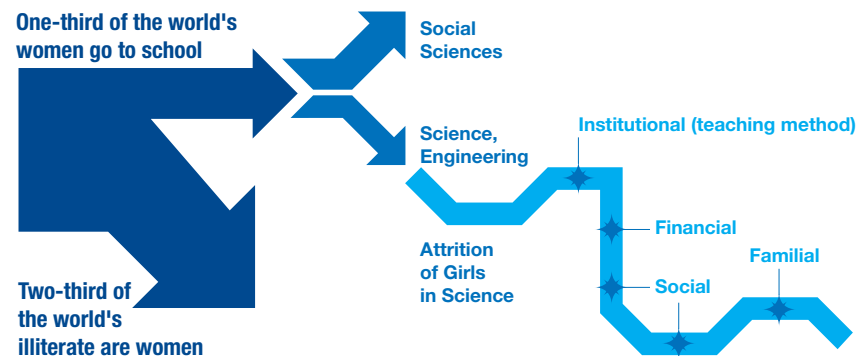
One-third of the world's women go to school

Social Sciences

Science, Engineering

Institutional (teaching method)

Financial

Attrition of Girls in Science

Social

Familial

Two-third of the world's illiterate are women